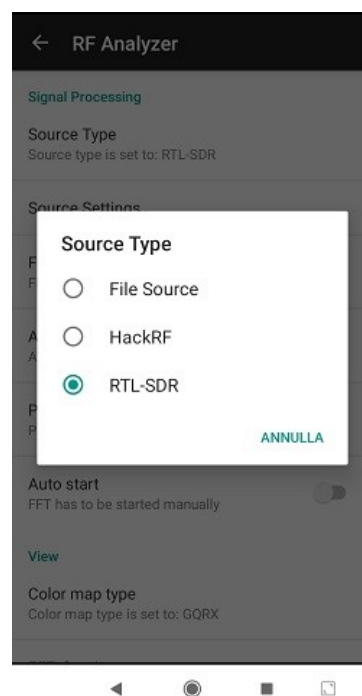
RF Analyzer

Signal Processing

Source Type
Source type is set to: RTL-SDR

Source Settings

F
F

A
A

P
P

Source Type

File Source

HackRF

RTL-SDR

ANNULLA

Auto start
FFT has to be started manually

View

Color map type
Color map type is set to: GQRX